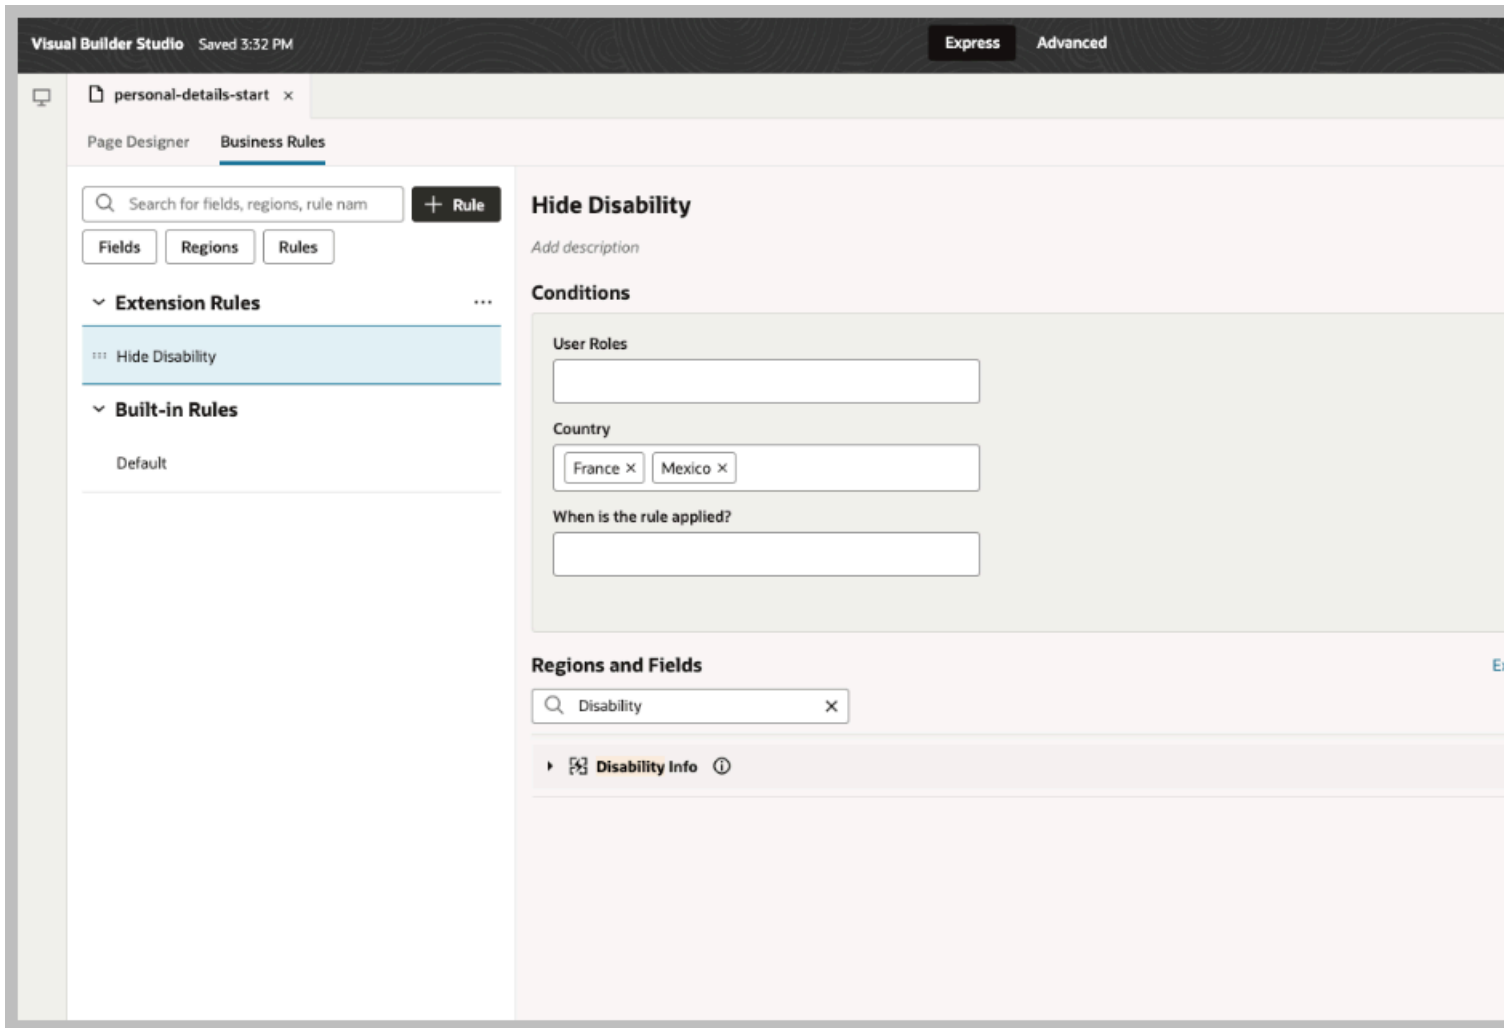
Visual Builder Studio Saved 3:32 PM

Express Advanced

personal-details-start ×

Page Designer Business Rules

Search for fields, regions, rule nam

+ Rule

Fields Regions Rules

Extension Rules ···

Hide Disability

Built-in Rules

Default

Hide Disability

Add description

Conditions

User Roles

Country

France × Mexico ×

When is the rule applied?

Regions and Fields

E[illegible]

Disability ×

Disability Info